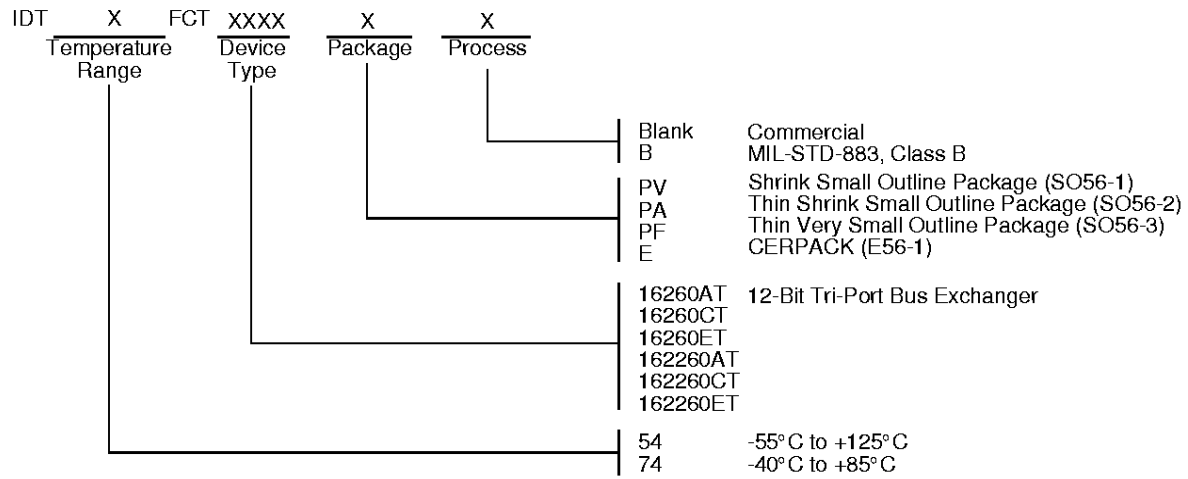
IDT X FCT XXXX X X
Temperature Range
Device Type
Package
Process

Blank Commercial
B MIL-STD-883, Class B

PV Shrink Small Outline Package (SO56-1)
PA Thin Shrink Small Outline Package (SO56-2)
PF Thin Very Small Outline Package (SO56-3)
E CERPACK (E56-1)

16260AT 12-Bit Tri-Port Bus Exchanger
16260CT
16260ET
162260AT
162260CT
162260ET

54 -55°C to +125°C
74 -40°C to +85°C